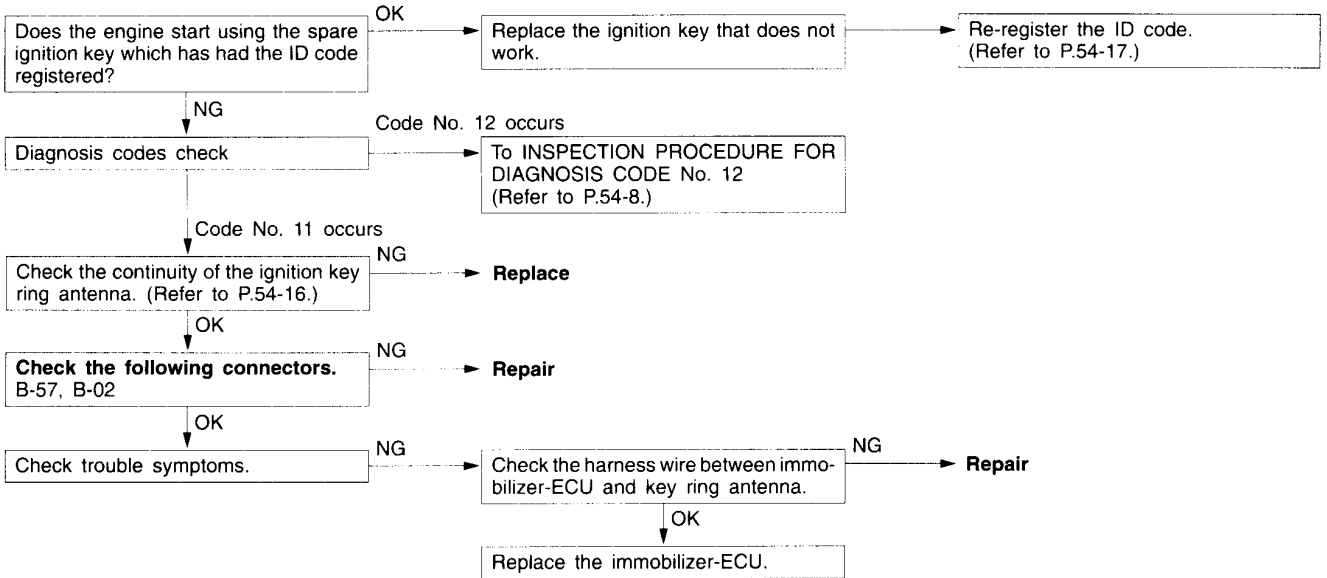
Does the engine start using the spare ignition key which has had the ID code registered?

OK

Replace the ignition key that does not work.

Re-register the ID code. (Refer to P.54-17.)

NG

Diagnosis codes check

Code No. 12 occurs

To INSPECTION PROCEDURE FOR DIAGNOSIS CODE No. 12 (Refer to P.54-8.)

Code No. 11 occurs

Check the continuity of the ignition key ring antenna. (Refer to P.54-16.)

NG

**Replace**

OK

**Check the following connectors.** B-57, B-02

NG

**Repair**

OK

Check trouble symptoms.

NG

Check the harness wire between immobilizer-ECU and key ring antenna.

NG

**Repair**

OK

Replace the immobilizer-ECU.